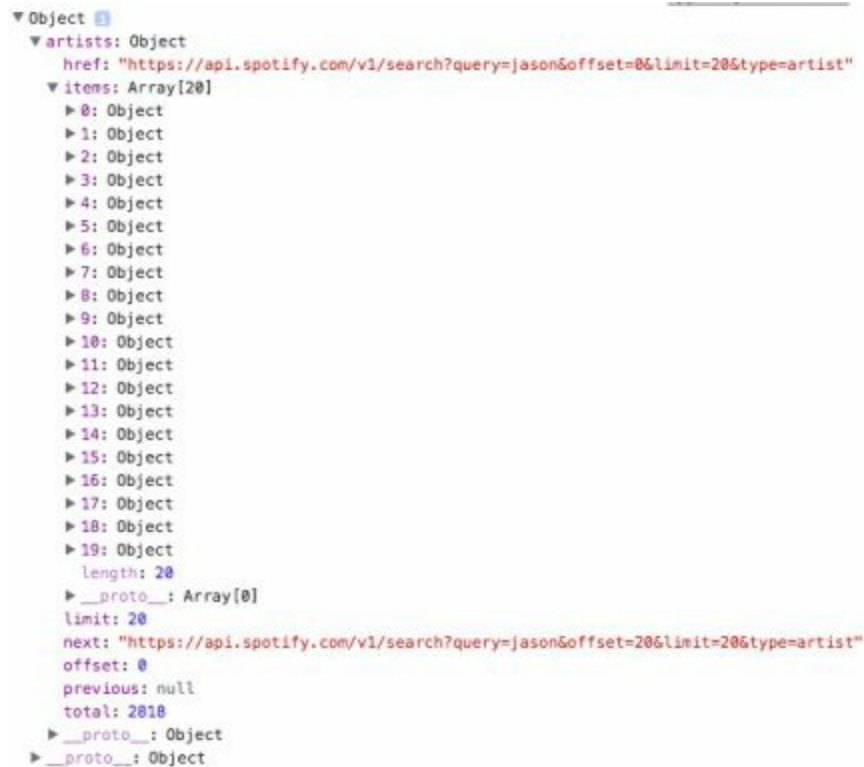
▼Object i
▼artists: Object
href: "https://api.spotify.com/v1/search?query=jason&offset=0&limit=20&type=artist"
▼items: Array[20]
►0: Object
►1: Object
►2: Object
►3: Object
►4: Object
►5: Object
►6: Object
►7: Object
►8: Object
►9: Object
►10: Object
►11: Object
►12: Object
►13: Object
►14: Object
►15: Object
►16: Object
►17: Object
►18: Object
►19: Object
length: 20
►\_\_proto\_\_: Array[0]
limit: 20
next: "https://api.spotify.com/v1/search?query=jason&offset=20&limit=20&type=artist"
offset: 0
previous: null
total: 2010
►\_\_proto\_\_: Object
►\_\_proto\_\_: Object